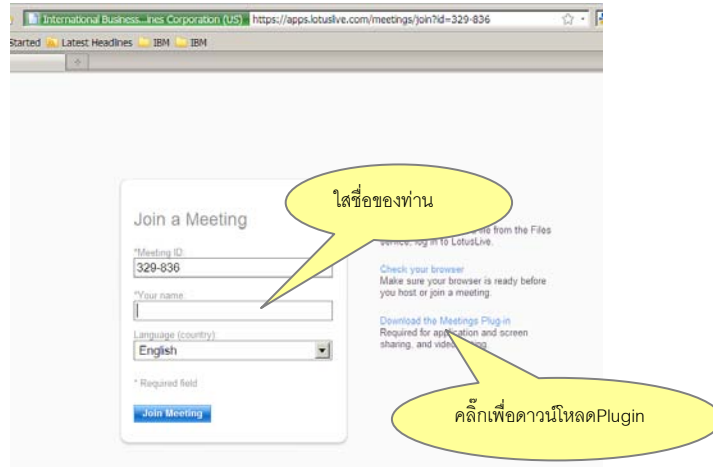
International Business...ines Corporation (US) https://apps.lotuslive.com/meetings/join?id=329-836

Started Latest Headlines IBM IBM

Join a Meeting

ใส่ชื่อของท่าน

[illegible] file from the Files service, log in to LotusLive.

*Meeting ID:
329-836

*Your name:

Check your browser
Make sure your browser is ready before you host or join a meeting.

Language (country):
English

Download the Meetings Plug-in
Required for application and screen sharing, and video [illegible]

* Required field

Join Meeting

คลิ๊กเพื่อดาวน์โหลดPlugin